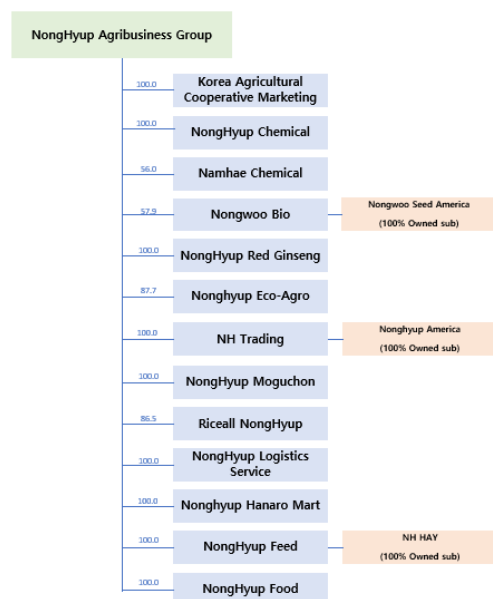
NongHyup Agribusiness Group

100.0 Korea Agricultural Cooperative Marketing

100.0 NongHyup Chemical

56.0 Namhae Chemical

57.9 Nongwoo Bio

Nongwoo Seed America (100% Owned sub)

100.0 NongHyup Red Ginseng

87.7 Nonghyup Eco-Agro

100.0 NH Trading

Nonghyup America (100% Owned sub)

100.0 NongHyup Moguchon

86.5 Riceall NongHyup

100.0 NongHyup Logistics Service

100.0 Nonghyup Hanaro Mart

100.0 NongHyup Feed

NH HAY (100% Owned sub)

100.0 NongHyup Food